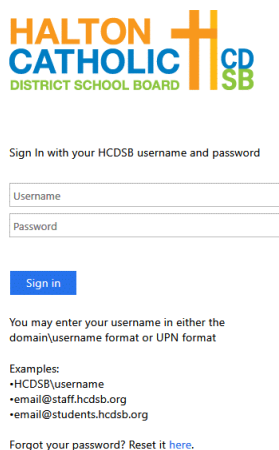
HALTON CATHOLIC DISTRICT SCHOOL BOARD

CD SB

Sign In with your HCDSB username and password

Username

Password

Sign in

You may enter your username in either the domain\username format or UPN format

Examples:
•HCDSB\username
•email@staff.hcdsb.org
•email@students.hcdsb.org

Forgot your password? Reset it here.